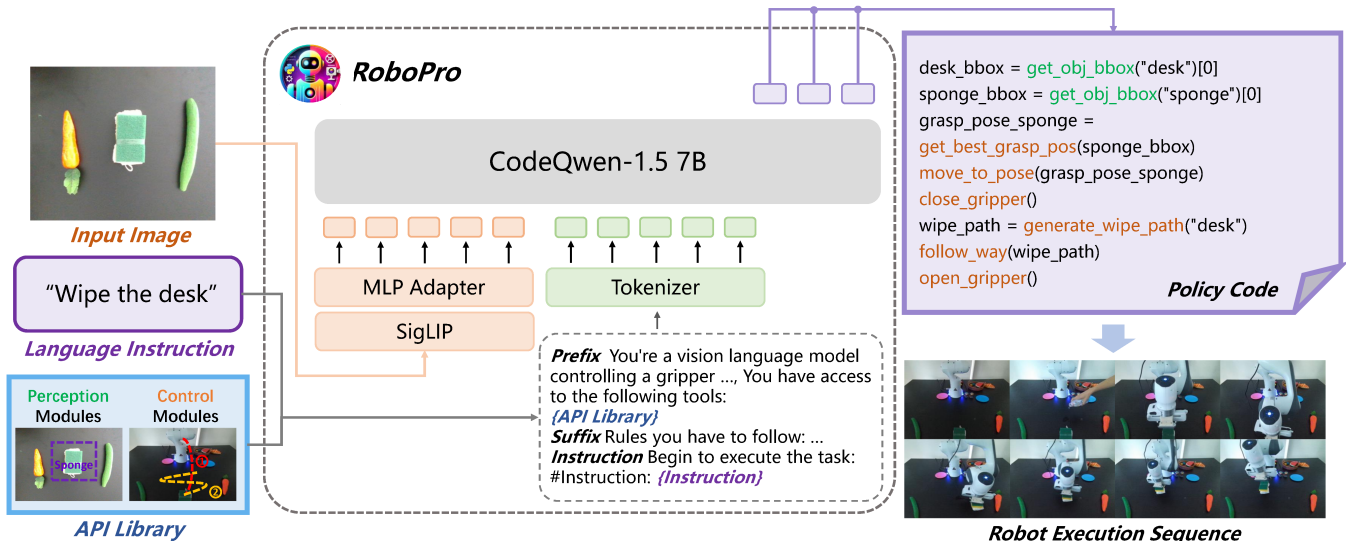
Input Image

"Wipe the desk"

Language Instruction

Perception Modules

Control Modules

Sponge

API Library

RoboPro

CodeQwen-1.5 7B

MLP Adapter

SigLIP

Tokenizer

Prefix You're a vision language model controlling a gripper ..., You have access to the following tools:
{API Library}
Suffix Rules you have to follow: ...
Instruction Begin to execute the task:
#Instruction: {Instruction}

desk_bbox = get_obj_bbox("desk")[0]
sponge_bbox = get_obj_bbox("sponge")[0]
grasp_pose_sponge =
get_best_grasp_pos(sponge_bbox)
move_to_pose(grasp_pose_sponge)
close_gripper()
wipe_path = generate_wipe_path("desk")
follow_way(wipe_path)
open_gripper()

Policy Code

Robot Execution Sequence